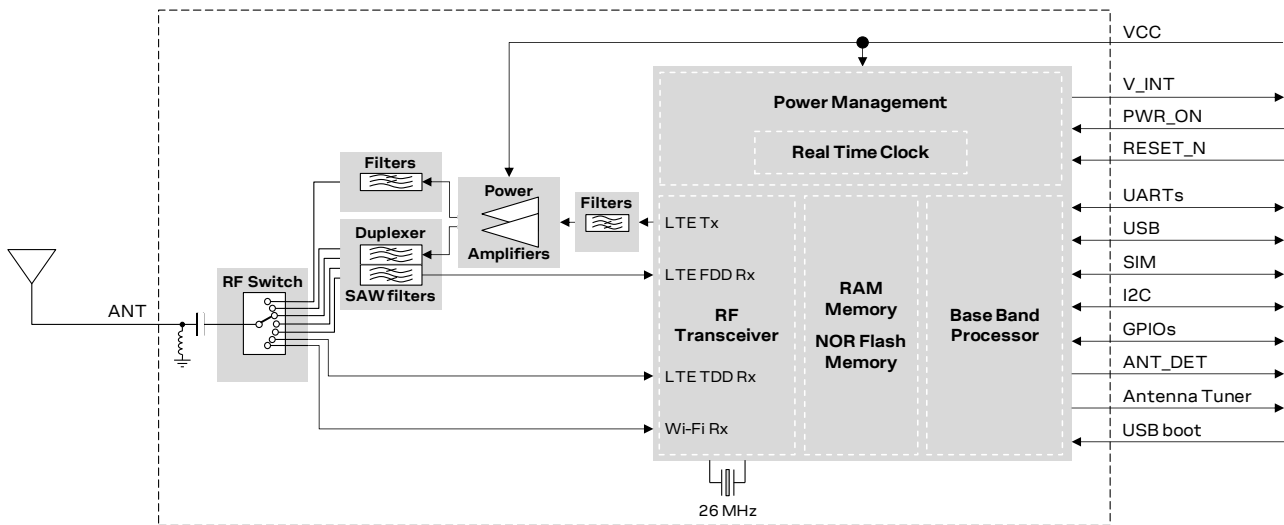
VCC
V_INT
PWR_ON
RESET_N
UARTs
USB
SIM
I2C
GPIOs
ANT_DET
Antenna Tuner
USB boot

Power Management
Real Time Clock

Filters
Power
Amplifiers
Filters
Duplexer
SAW filters
RF Switch
ANT

LTE Tx
LTE FDD Rx
RF Transceiver
LTE TDD Rx
Wi-Fi Rx

RAM Memory
NOR Flash Memory

Base Band Processor

26 MHz